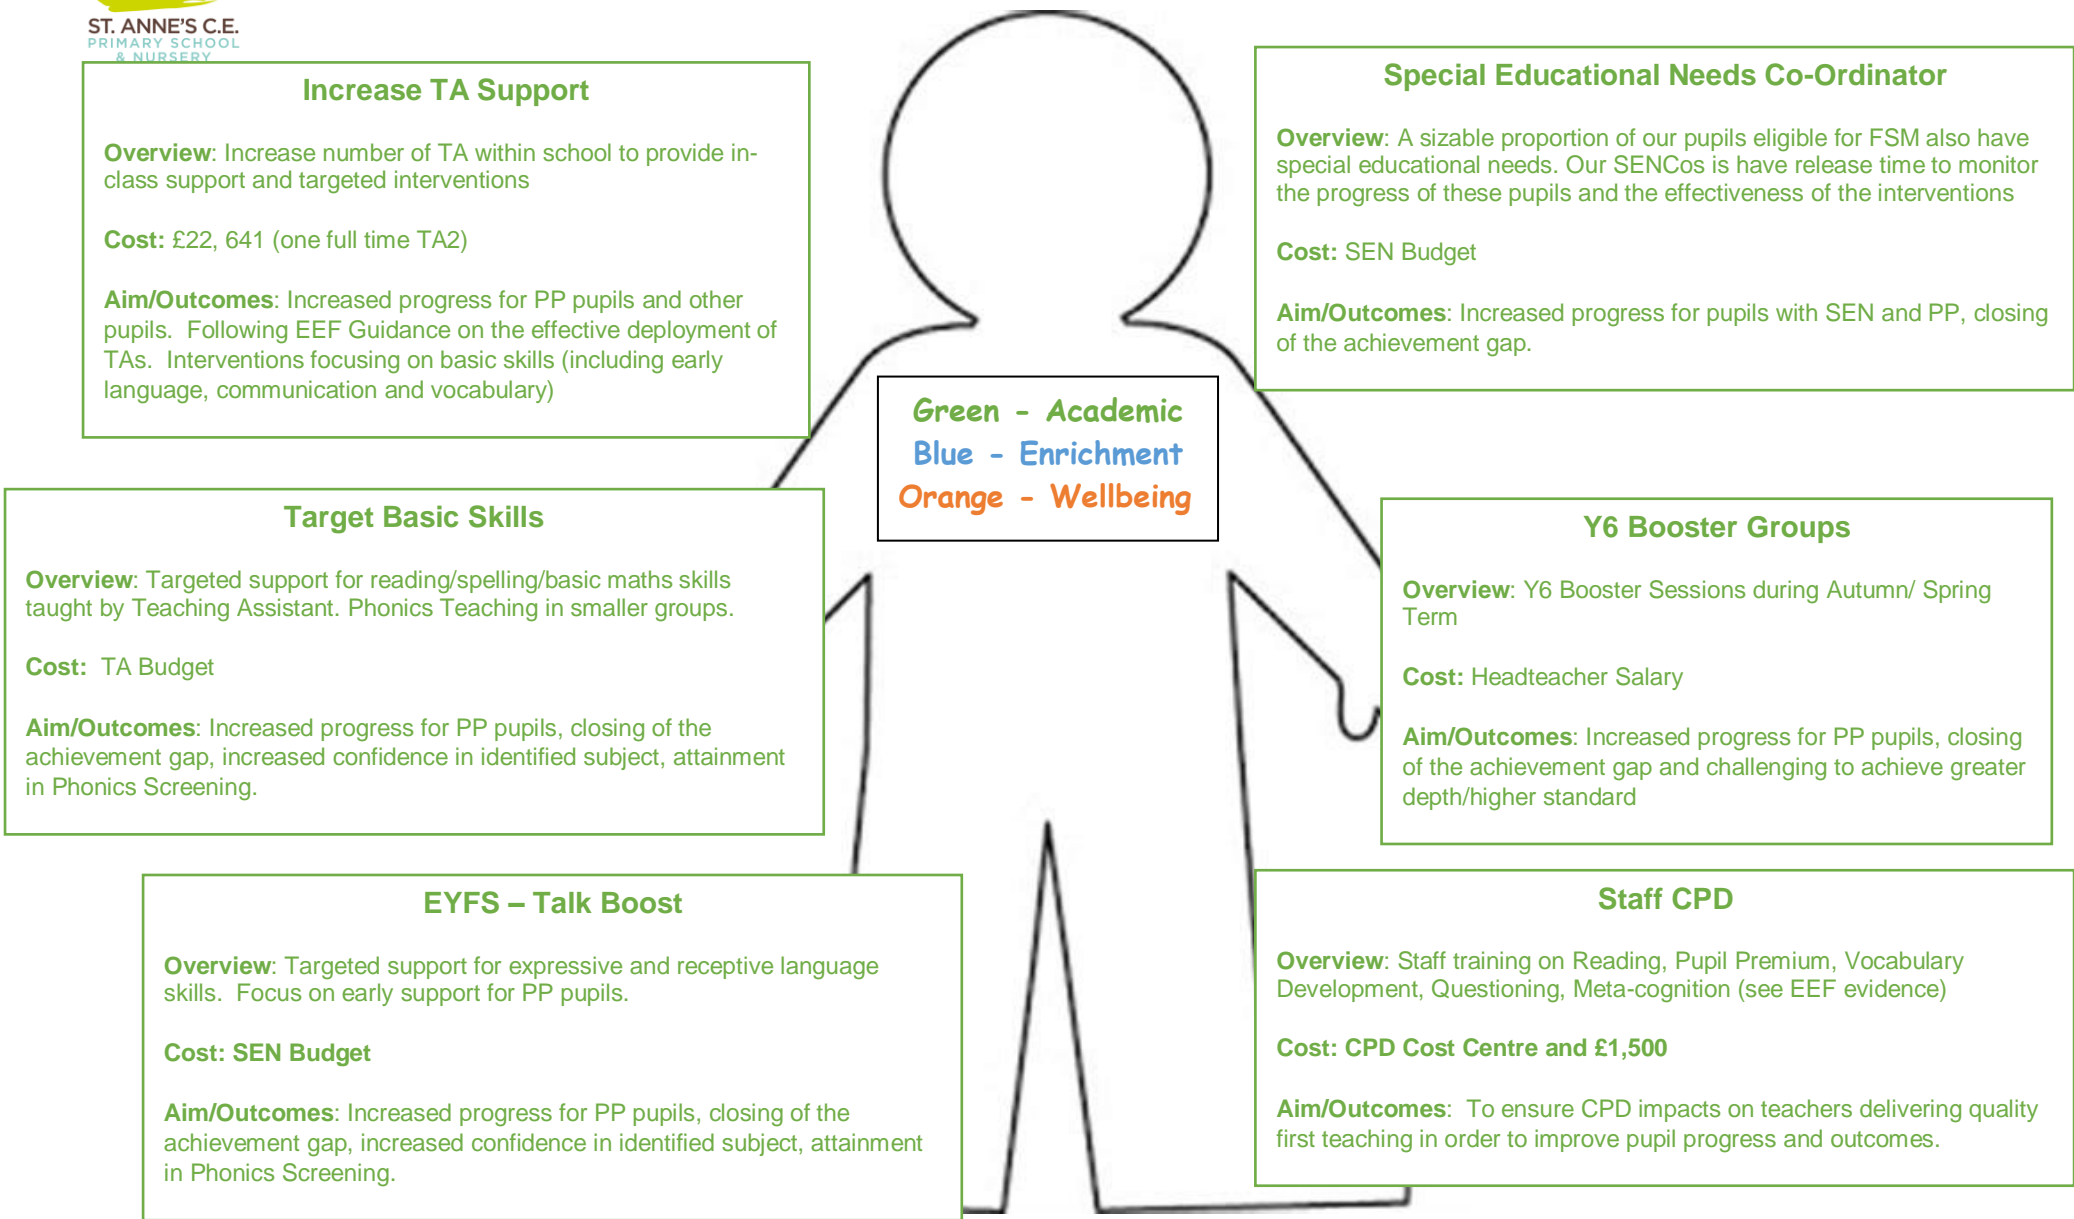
ST. ANNE'S C.E.
PRIMARY SCHOOL
& NURSERY

Increase TA Support

Overview: Increase number of TA within school to provide in-class support and targeted interventions

Cost: £22, 641 (one full time TA2)

Aim/Outcomes: Increased progress for PP pupils and other pupils. Following EEF Guidance on the effective deployment of TAs. Interventions focusing on basic skills (including early language, communication and vocabulary)

Special Educational Needs Co-Ordinator

Overview: A sizable proportion of our pupils eligible for FSM also have special educational needs. Our SENCos is have release time to monitor the progress of these pupils and the effectiveness of the interventions

Cost: SEN Budget

Aim/Outcomes: Increased progress for pupils with SEN and PP, closing of the achievement gap.

Green - Academic
Blue - Enrichment
Orange - Wellbeing

Target Basic Skills

Overview: Targeted support for reading/spelling/basic maths skills taught by Teaching Assistant. Phonics Teaching in smaller groups.

Cost: TA Budget

Aim/Outcomes: Increased progress for PP pupils, closing of the achievement gap, increased confidence in identified subject, attainment in Phonics Screening.

Y6 Booster Groups

Overview: Y6 Booster Sessions during Autumn/ Spring Term

Cost: Headteacher Salary

Aim/Outcomes: Increased progress for PP pupils, closing of the achievement gap and challenging to achieve greater depth/higher standard

EYFS – Talk Boost

Overview: Targeted support for expressive and receptive language skills. Focus on early support for PP pupils.

Cost: SEN Budget

Aim/Outcomes: Increased progress for PP pupils, closing of the achievement gap, increased confidence in identified subject, attainment in Phonics Screening.

Staff CPD

Overview: Staff training on Reading, Pupil Premium, Vocabulary Development, Questioning, Meta-cognition (see EEF evidence)

Cost: CPD Cost Centre and £1,500

Aim/Outcomes: To ensure CPD impacts on teachers delivering quality first teaching in order to improve pupil progress and outcomes.